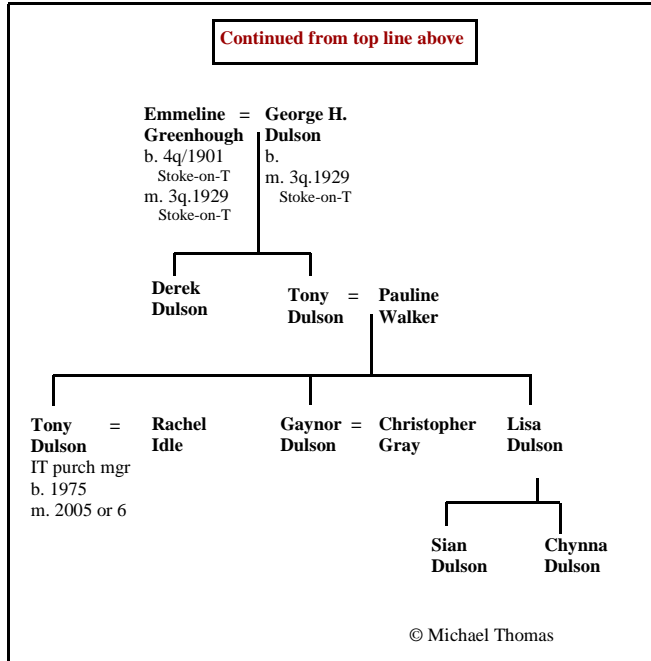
Continued from top line above

Emmeline Greenhough
b. 4q/1901
Stoke-on-T
m. 3q.1929
Stoke-on-T

=

George H. Dulson
b.
m. 3q.1929
Stoke-on-T

Derek Dulson

Tony Dulson = Pauline Walker

Tony Dulson
IT purch mgr
b. 1975
m. 2005 or 6

=

Rachel Idle

Gaynor Dulson = Christopher Gray

Lisa Dulson

Sian Dulson

Chynna Dulson

© Michael Thomas